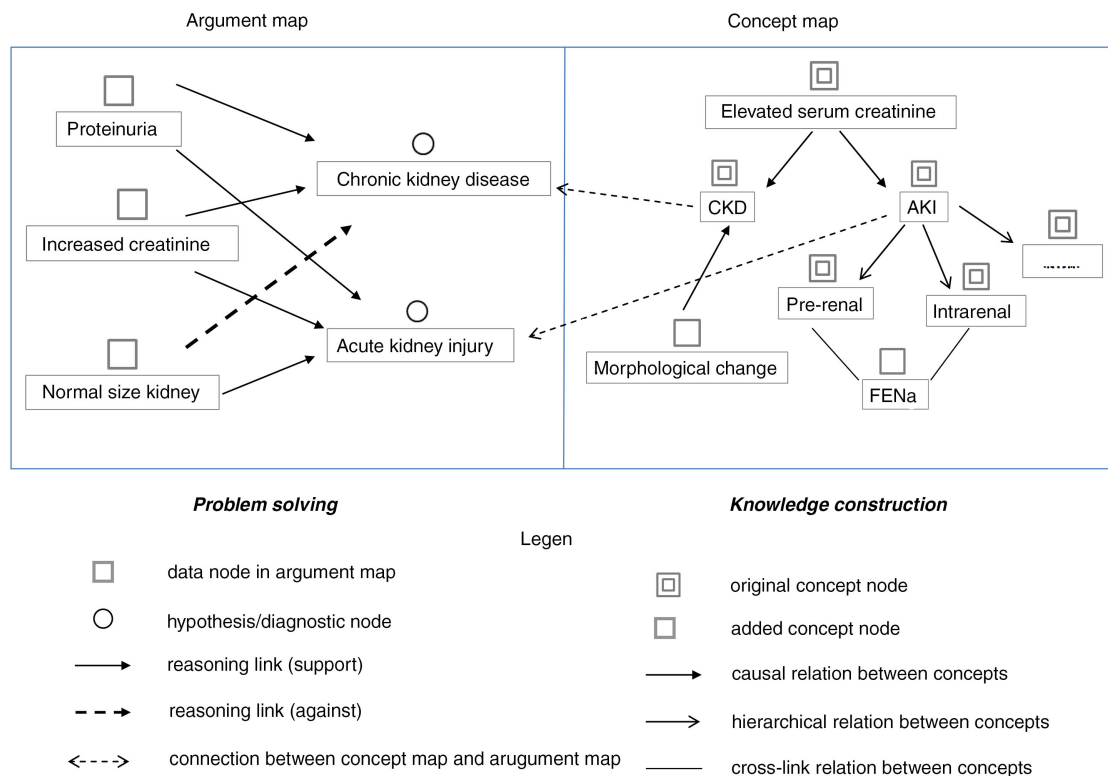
Argument map

Concept map

Proteinuria

Chronic kidney disease

Increased creatinine

Acute kidney injury

Normal size kidney

Elevated serum creatinine

CKD

AKI

.........

Pre-renal

Intrarenal

Morphological change

FENa

***Problem solving***

***Knowledge construction***

Legen

data node in argument map

hypothesis/diagnostic node

reasoning link (support)

reasoning link (against)

connection between concept map and arugument map

original concept node

added concept node

causal relation between concepts

hierarchical relation between concepts

cross-link relation between concepts